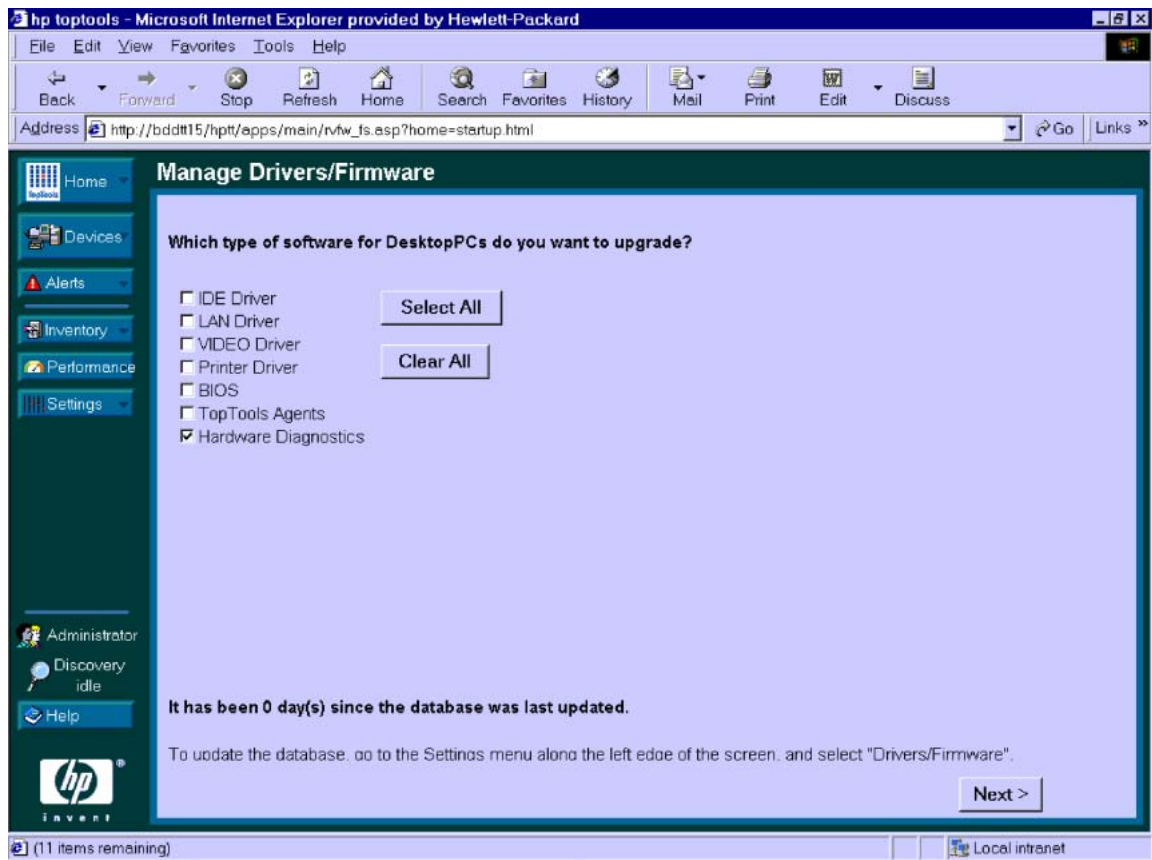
hp toptools - Microsoft Internet Explorer provided by Hewlett-Packard

File Edit View Favorites Tools Help

Back Forward Stop Refresh Home Search Favorites History Mail Print Edit Discuss

Address http://bddtt15/hptt/apps/main/rvfw_fs.asp?home=startup.html Go Links »

Home
Devices
Alerts
Inventory
Performance
Settings

Manage Drivers/Firmware

Which type of software for DesktopPCs do you want to upgrade?

☐ IDE Driver
☐ LAN Driver
☐ VIDEO Driver
☐ Printer Driver
☐ BIOS
☐ TopTools Agents
☑ Hardware Diagnostics

Select All

Clear All

Administrator
Discovery idle
Help

It has been 0 day(s) since the database was last updated.

To update the database, go to the Settings menu along the left edge of the screen, and select "Drivers/Firmware".

Next >

invent

(11 items remaining)

Local intranet